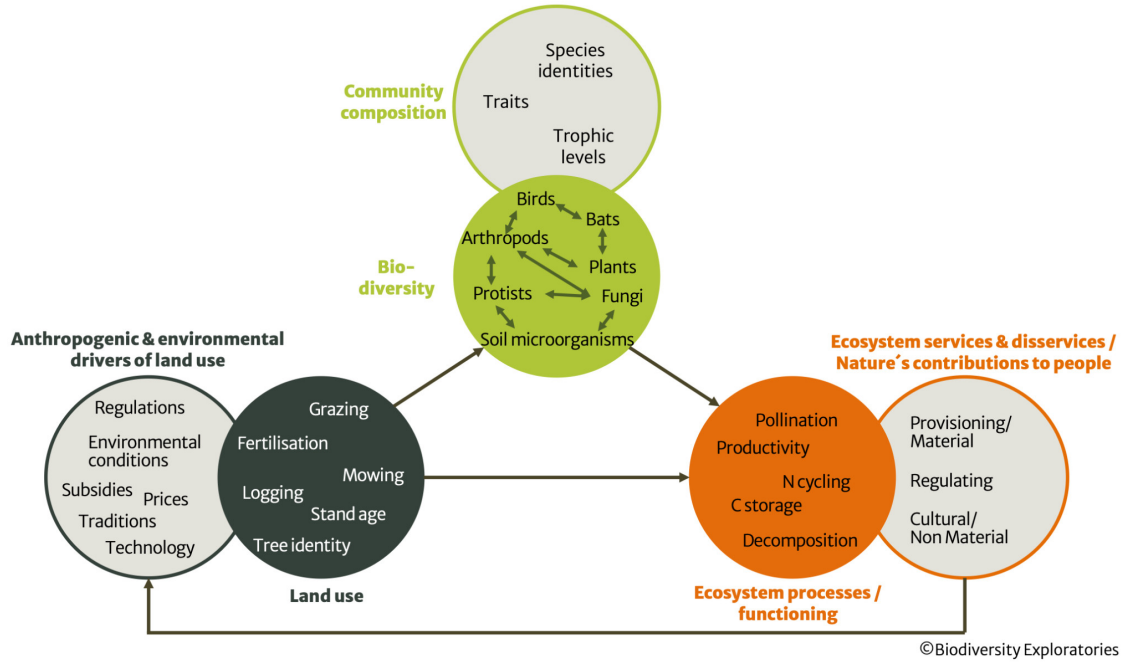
Community composition

Species identities

Traits

Trophic levels

Bio-diversity

Birds

Bats

Arthropods

Plants

Protists

Fungi

Soil microorganisms

Anthropogenic & environmental drivers of land use

Regulations

Environmental conditions

Subsidies

Prices

Traditions

Technology

Grazing

Fertilisation

Mowing

Logging

Stand age

Tree identity

Land use

Ecosystem services & disservices / Nature´s contributions to people

Pollination

Productivity

N cycling

C storage

Decomposition

Provisioning/ Material

Regulating

Cultural/ Non Material

Ecosystem processes / functioning

©Biodiversity Exploratories